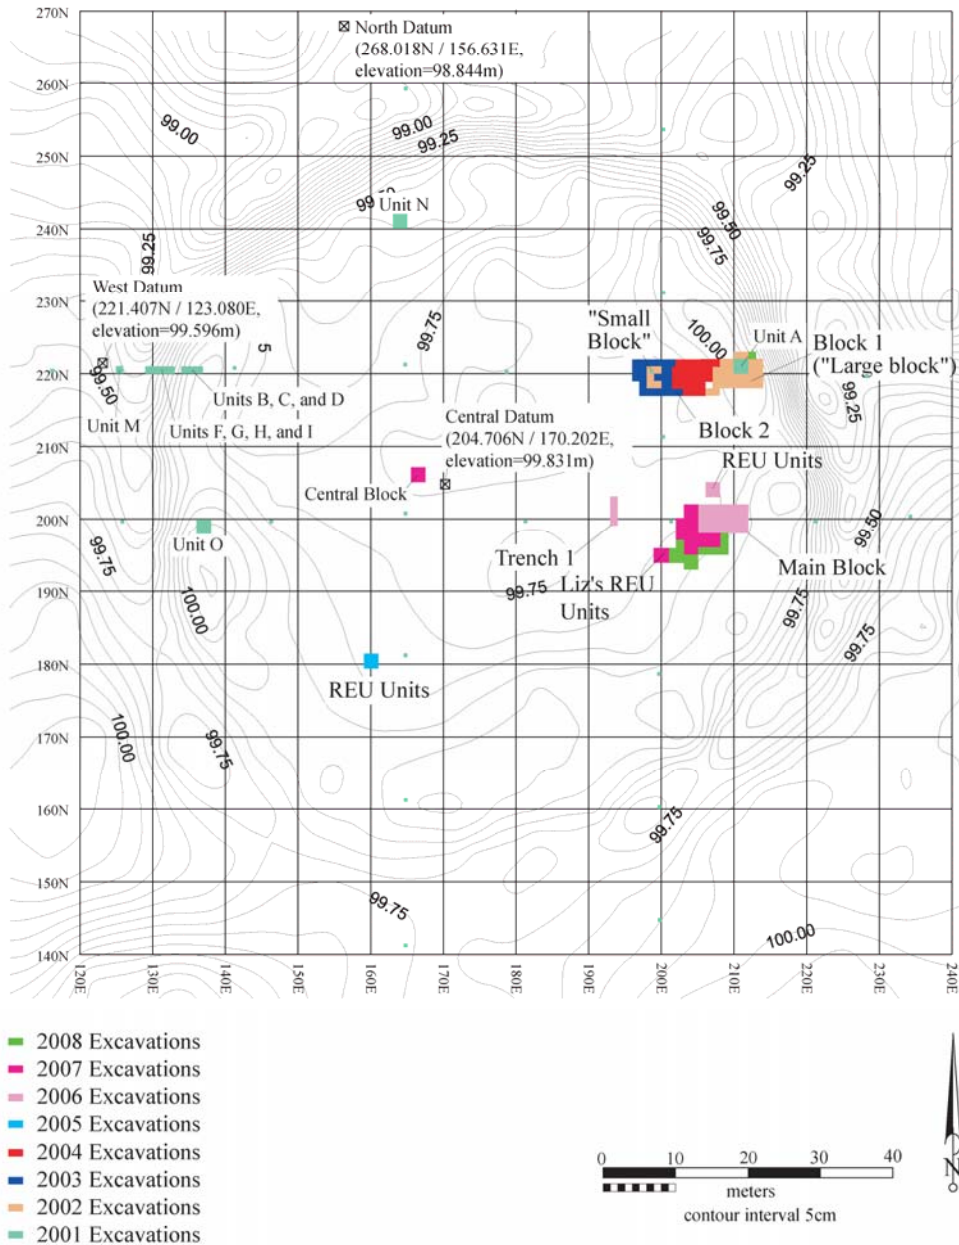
270N
260N
250N
240N
230N
220N
210N
200N
190N
180N
170N
160N
150N
140N

North Datum (268.018N / 156.631E, elevation=98.844m)

99.00
99.00
99.25
99.25
99.50
99.75
99 Unit N
99.25

West Datum (221.407N / 123.080E, elevation=99.596m)

99.75
5
"Small Block"
100.00
Unit A
Block 1 ("Large block")
99.50
99.25
Unit M
Units B, C, and D
Units F, G, H, and I
Central Datum (204.706N / 170.202E, elevation=99.831m)
Block 2
REU Units
Central Block
Unit O
99.75
Trench 1
99.50
Main Block
100.00
99.75
Liz's REU Units
99.75
99.75
REU Units
100.00
99.75
99.75
99.75
100.00

120E
130E
140E
150E
160E
170E
180E
190E
200E
210E
220E
230E
240E

2008 Excavations
2007 Excavations
2006 Excavations
2005 Excavations
2004 Excavations
2003 Excavations
2002 Excavations
2001 Excavations

0 10 20 30 40
meters
contour interval 5cm
N